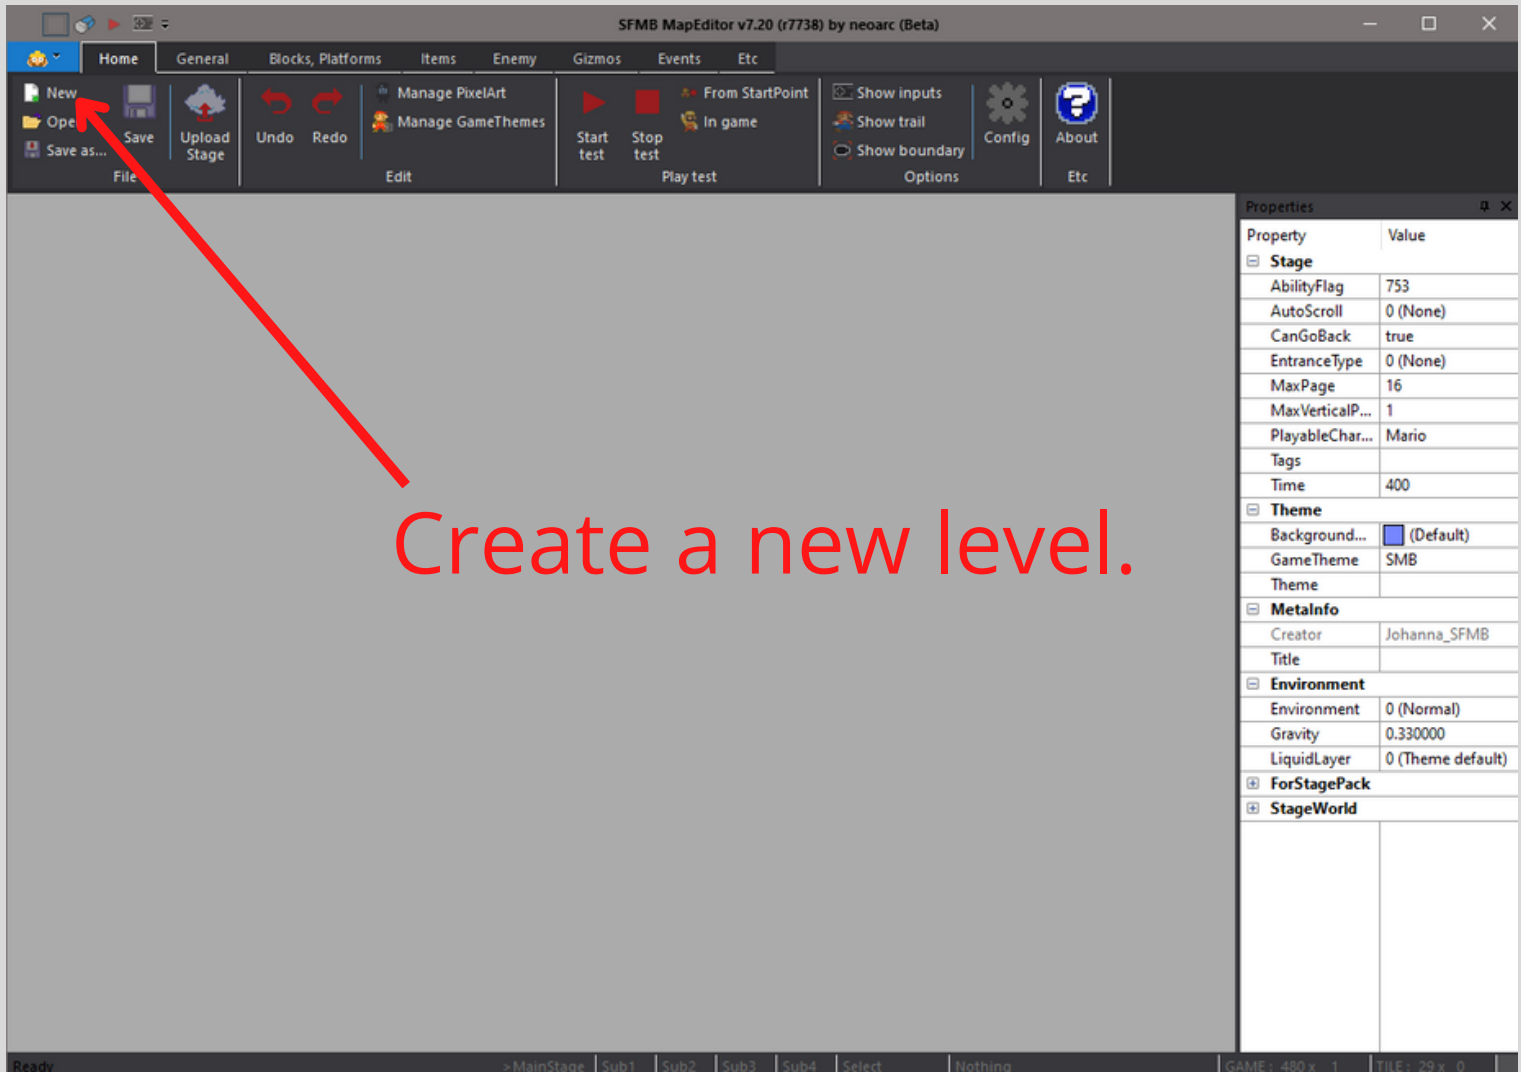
SFMB MapEditor v7.20 (r7738) by neoarc (Beta)

Home General Blocks, Platforms Items Enemy Gizmos Events Etc

New
Ope
Save as...
Save
Upload Stage
File
Undo Redo
Manage PixelArt
Manage GameThemes
Edit
Start test
Stop test
From StartPoint
In game
Play test
Show inputs
Show trail
Show boundary
Config
Options
About
Etc

Create a new level.

Properties

| Property | Value |
|---|---|
| Stage | |
| AbilityFlag | 753 |
| AutoScroll | 0 (None) |
| CanGoBack | true |
| EntranceType | 0 (None) |
| MaxPage | 16 |
| MaxVerticalP... | 1 |
| PlayableChar... | Mario |
| Tags | |
| Time | 400 |
| Theme | |
| Background... | (Default) |
| GameTheme | SMB |
| Theme | |
| MetaInfo | |
| Creator | Johanna_SFMB |
| Title | |
| Environment | |
| Environment | 0 (Normal) |
| Gravity | 0.330000 |
| LiquidLayer | 0 (Theme default) |
| ForStagePack | |
| StageWorld | |

Ready >MainStage Sub1 Sub2 Sub3 Sub4 Select Nothing GAME: 480 x 1 TILE: 29 x 0